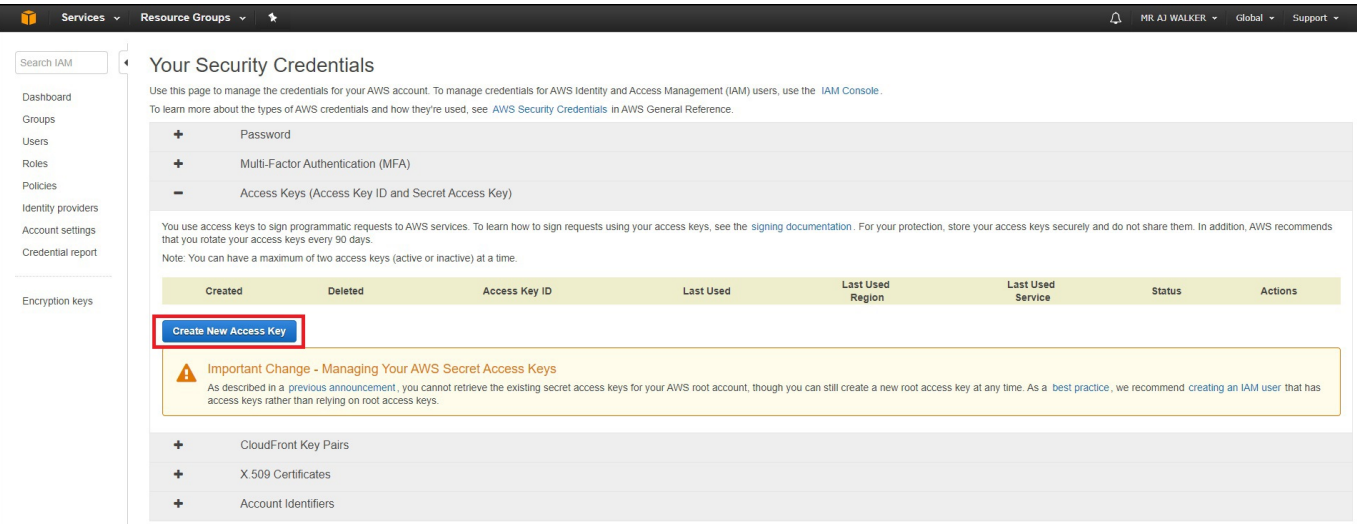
Services ⌄ Resource Groups ⌄

MR AJ WALKER ⌄ Global ⌄ Support ⌄

Search IAM

Dashboard
Groups
Users
Roles
Policies
Identity providers
Account settings
Credential report

Encryption keys

Your Security Credentials

Use this page to manage the credentials for your AWS account. To manage credentials for AWS Identity and Access Management (IAM) users, use the IAM Console.

To learn more about the types of AWS credentials and how they're used, see AWS Security Credentials in AWS General Reference.

+ Password

+ Multi-Factor Authentication (MFA)

− Access Keys (Access Key ID and Secret Access Key)

You use access keys to sign programmatic requests to AWS services. To learn how to sign requests using your access keys, see the signing documentation. For your protection, store your access keys securely and do not share them. In addition, AWS recommends that you rotate your access keys every 90 days.

Note: You can have a maximum of two access keys (active or inactive) at a time.

| Created | Deleted | Access Key ID | Last Used | Last Used Region | Last Used Service | Status | Actions |
|---|---|---|---|---|---|---|---|

Create New Access Key

Important Change - Managing Your AWS Secret Access Keys

As described in a previous announcement, you cannot retrieve the existing secret access keys for your AWS root account, though you can still create a new root access key at any time. As a best practice, we recommend creating an IAM user that has access keys rather than relying on root access keys.

+ CloudFront Key Pairs

+ X.509 Certificates

+ Account Identifiers